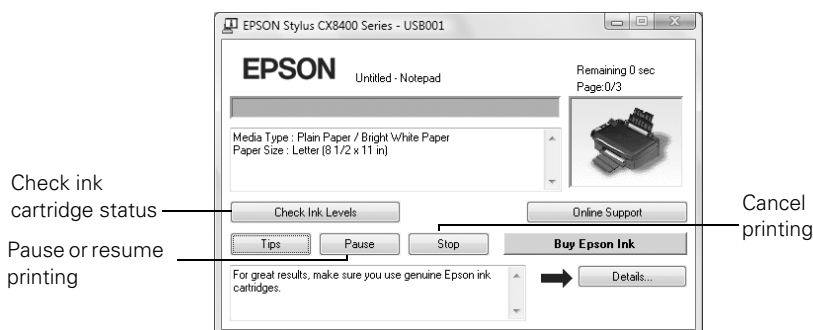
EPSON Stylus CX8400 Series - USB001

EPSON Untitled - Notepad

Remaining 0 sec
Page:0/3

Media Type : Plain Paper / Bright White Paper
Paper Size : Letter (8 1/2 x 11 in)

Check ink cartridge status

Check Ink Levels

Online Support

Cancel printing

Pause or resume printing

Tips

Pause

Stop

Buy Epson Ink

For great results, make sure you use genuine Epson ink cartridges.

Details...